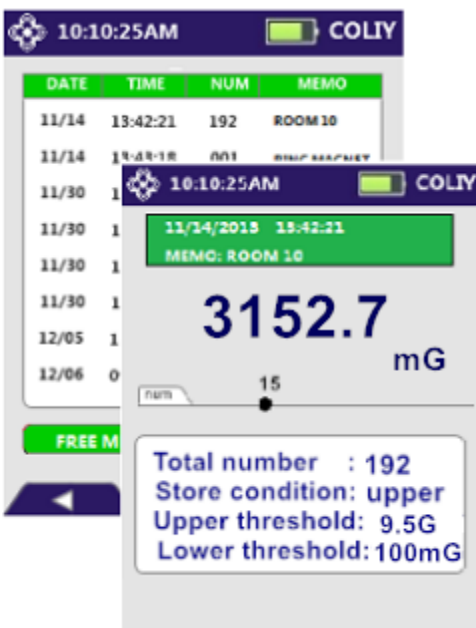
10:10:25AM COLIY

| DATE | TIME | NUM | MEMO |
|---|---|---|---|
| 11/14 | 13:42:21 | 192 | ROOM 10 |
| 11/14 | 13:43:18 | 001 | RING MAGNET |
| 11/30 | 1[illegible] | | |
| 11/30 | 1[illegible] | | |
| 11/30 | 1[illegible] | | |
| 11/30 | 1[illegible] | | |
| 12/05 | 1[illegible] | | |
| 12/06 | 0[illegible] | | |

FREE M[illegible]

10:10:25AM COLIY

11/14/2015 13:42:21
MEMO: ROOM 10

3152.7
mG

num
15

Total number : 192
Store condition: upper
Upper threshold: 9.5G
Lower threshold: 100mG